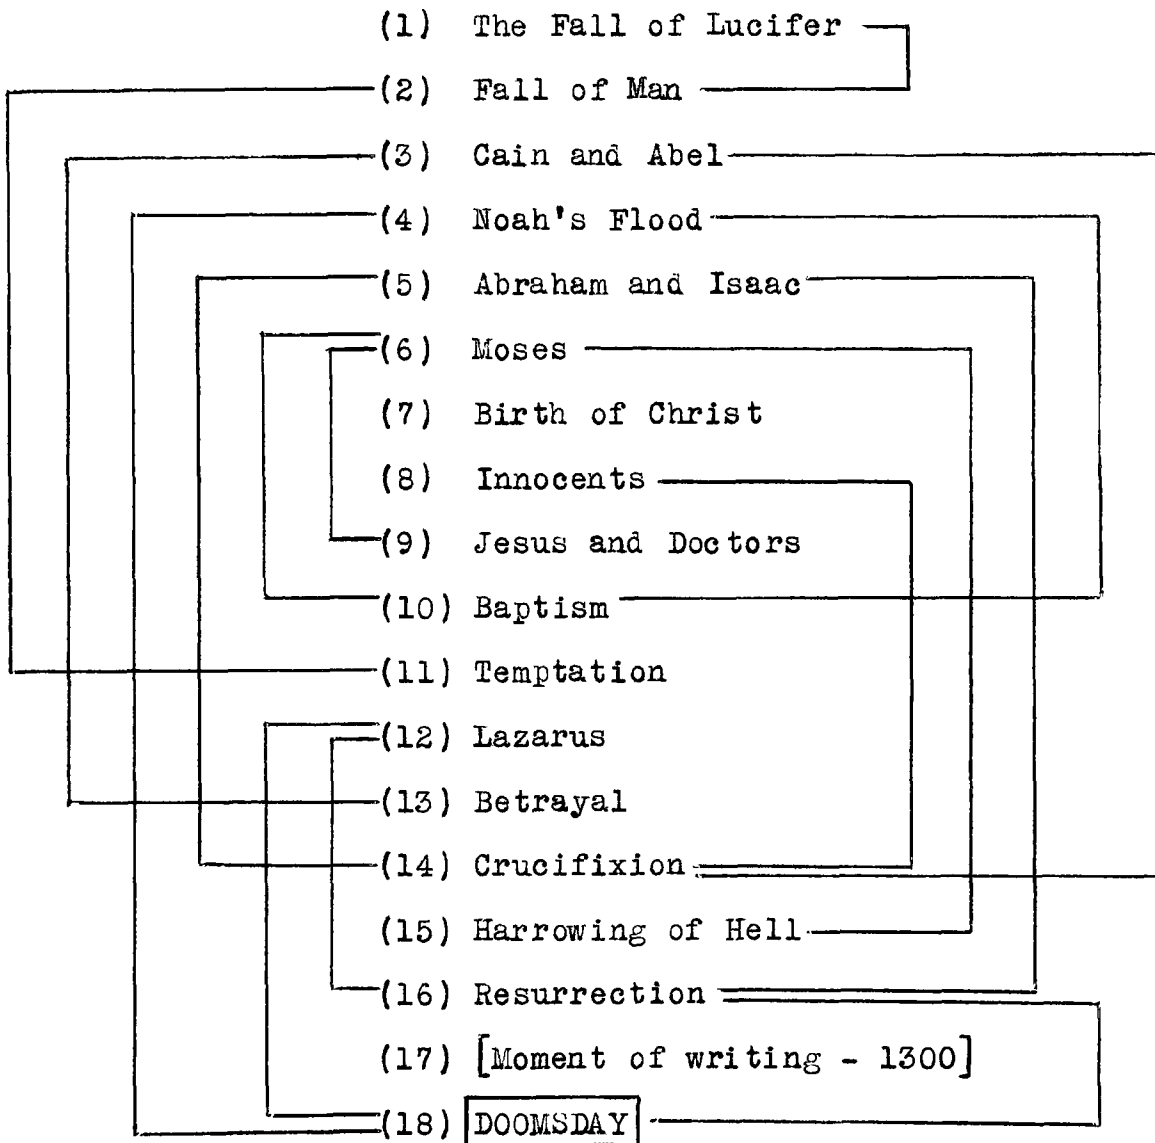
(1) The Fall of Lucifer
(2) Fall of Man
(3) Cain and Abel
(4) Noah's Flood
(5) Abraham and Isaac
(6) Moses
(7) Birth of Christ
(8) Innocents
(9) Jesus and Doctors
(10) Baptism
(11) Temptation
(12) Lazarus
(13) Betrayal
(14) Crucifixion
(15) Harrowing of Hell
(16) Resurrection
(17) [Moment of writing - 1300]
(18) DOOMSDAY